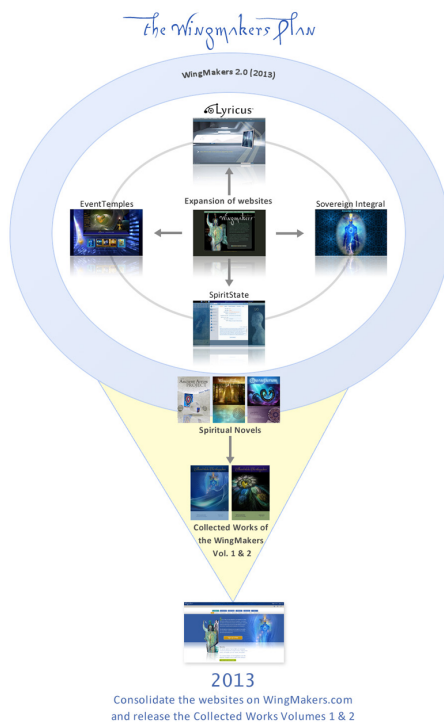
the WingMakers Plan

WingMakers 2.0 (2013)

Lyricus

EventTemples

Expansion of websites

Sovereign Integral

SpiritState

Spiritual Novels

Collected Works of the WingMakers Vol. 1 & 2

2013

Consolidate the websites on WingMakers.com and release the Collected Works Volumes 1 & 2